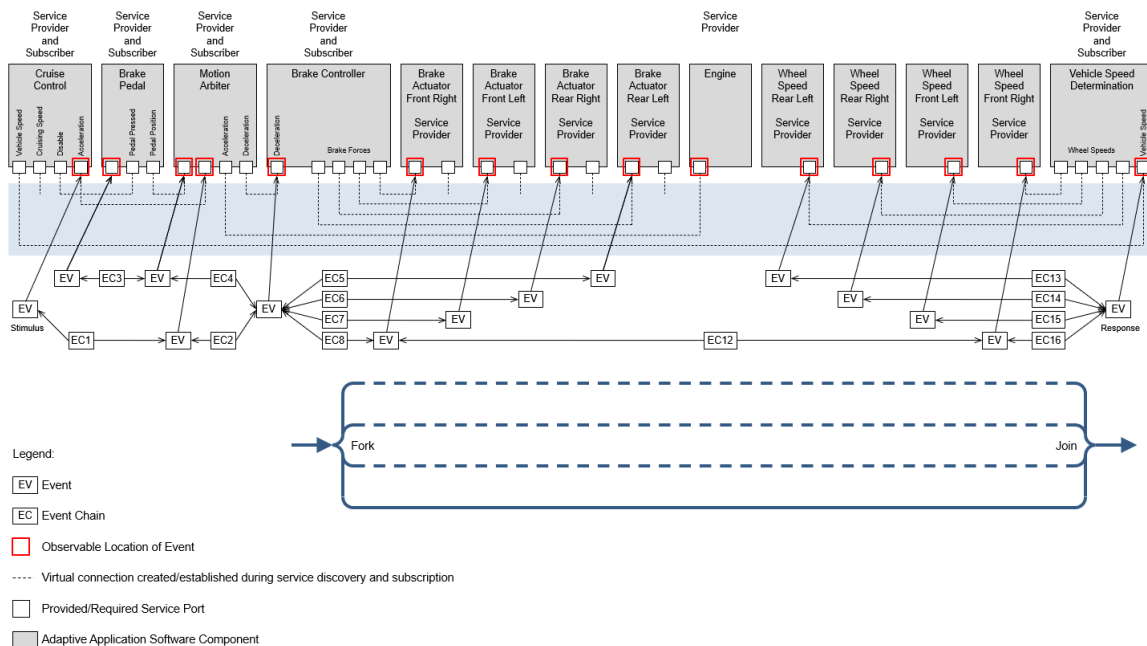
Service Provider and Subscriber
Cruise Control
Vehicle Speed
Cruising Speed
Disable
Acceleration

Service Provider and Subscriber
Brake Pedal
Pedal Pressed
Pedal Position

Service Provider and Subscriber
Motion Arbiter
Acceleration
Deceleration

Service Provider and Subscriber
Brake Controller
Deceleration
Brake Forces

Brake Actuator Front Right
Service Provider

Brake Actuator Front Left
Service Provider

Brake Actuator Rear Right
Service Provider

Brake Actuator Rear Left
Service Provider

Service Provider
Engine

Wheel Speed Rear Left
Service Provider

Wheel Speed Rear Right
Service Provider

Wheel Speed Front Left
Service Provider

Wheel Speed Front Right
Service Provider

Service Provider and Subscriber
Vehicle Speed Determination
Wheel Speeds
Vehicle Speed

EV EC3 EV EC4
EV
Stimulus
EC1 EV EC2
EV
EC5 EV
EC6 EV
EC7 EV
EC8 EV
EC12
EV EC13
EV EC14
EV EC15
EV EC16
EV
Response

Fork
Join

Legend:
EV Event
EC Event Chain
Observable Location of Event
Virtual connection created/established during service discovery and subscription
Provided/Required Service Port
Adaptive Application Software Component